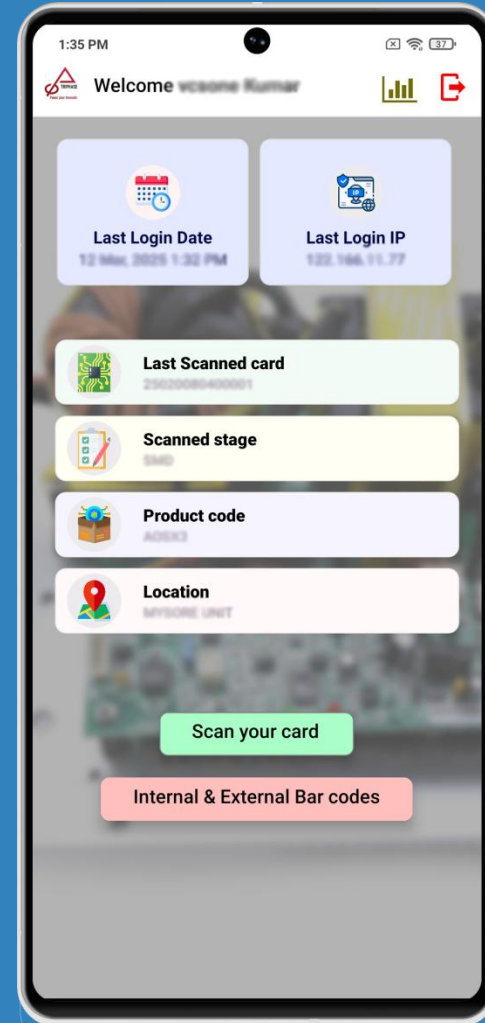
1:35 PM

37

TRIPHASE

Welcome vcsone Kumar

Last Login Date

12 Mar, 2025 1:32 PM

Last Login IP

122.166.11.77

Last Scanned card

25020080400001

Scanned stage

SMD

Product code

AOSX3

Location

MYSORE UNIT

Scan your card

Internal & External Bar codes